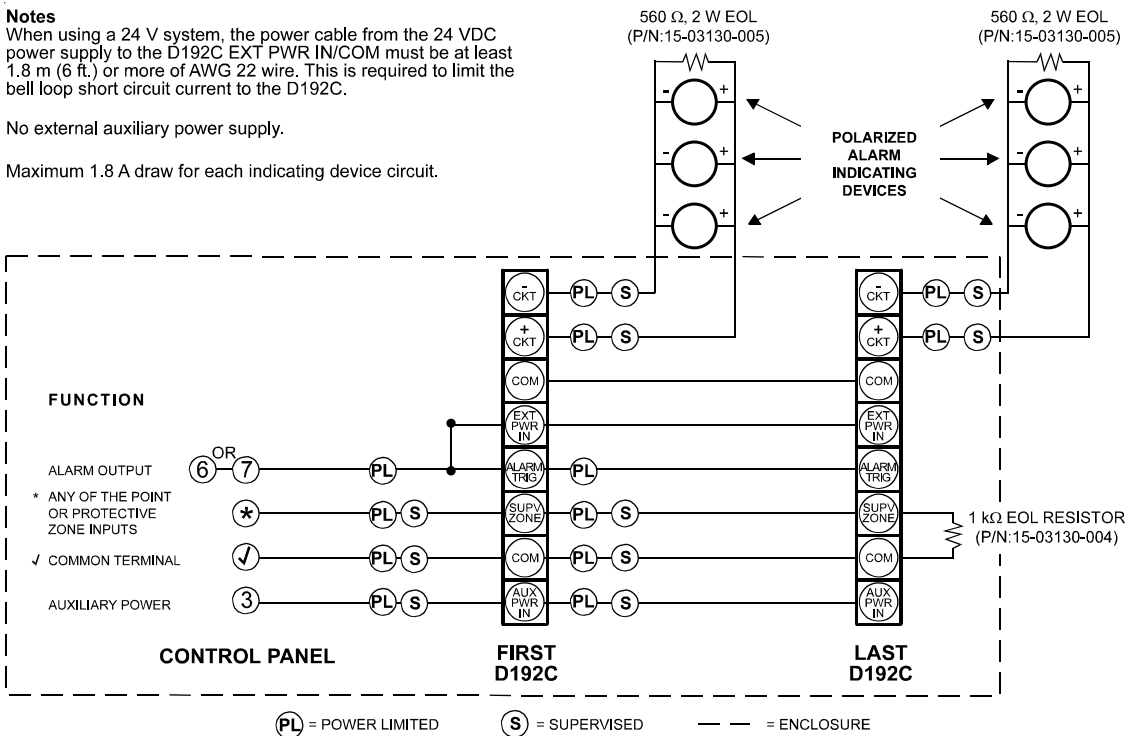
**Notes**
When using a 24 V system, the power cable from the 24 VDC power supply to the D192C EXT PWR IN/COM must be at least 1.8 m (6 ft.) or more of AWG 22 wire. This is required to limit the bell loop short circuit current to the D192C.

No external auxiliary power supply.

Maximum 1.8 A draw for each indicating device circuit.

560 Ω, 2 W EOL (P/N:15-03130-005)

560 Ω, 2 W EOL (P/N:15-03130-005)

POLARIZED ALARM INDICATING DEVICES

- + - + - +

- + - + - +

- CKT
+ CKT
COM
EXT PWR IN
ALARM TRIG
SUPV ZONE
COM
AUX PWR IN

- CKT
+ CKT
COM
EXT PWR IN
ALARM TRIG
SUPV ZONE
COM
AUX PWR IN

PL S PL S PL PL S PL S PL S

PL S PL S

FUNCTION

ALARM OUTPUT 6 OR 7 PL
* ANY OF THE POINT OR PROTECTIVE ZONE INPUTS * PL S
√ COMMON TERMINAL √ PL S
AUXILIARY POWER 3 PL S

1 kΩ EOL RESISTOR (P/N:15-03130-004)

CONTROL PANEL

FIRST D192C

LAST D192C

PL = POWER LIMITED S = SUPERVISED — — = ENCLOSURE